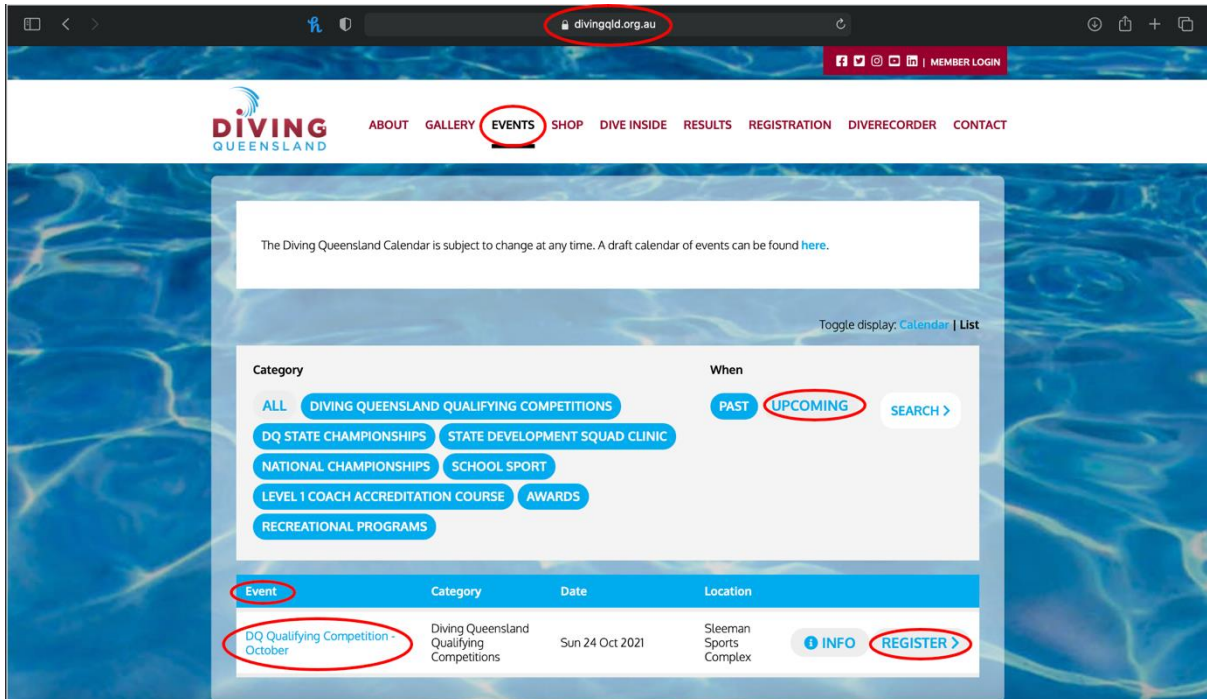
divingqld.org.au

| MEMBER LOGIN

DIVING QUEENSLAND

ABOUT GALLERY EVENTS SHOP DIVE INSIDE RESULTS REGISTRATION DIVERECORDER CONTACT

The Diving Queensland Calendar is subject to change at any time. A draft calendar of events can be found here.

Toggle display: Calendar | List

Category

ALL DIVING QUEENSLAND QUALIFYING COMPETITIONS DQ STATE CHAMPIONSHIPS STATE DEVELOPMENT SQUAD CLINIC NATIONAL CHAMPIONSHIPS SCHOOL SPORT LEVEL 1 COACH ACCREDITATION COURSE AWARDS RECREATIONAL PROGRAMS

When

PAST UPCOMING

SEARCH >

| Event | Category | Date | Location | | |
|---|---|---|---|---|---|
| DQ Qualifying Competition - October | Diving Queensland Qualifying Competitions | Sun 24 Oct 2021 | Sleeman Sports Complex | INFO | REGISTER > |